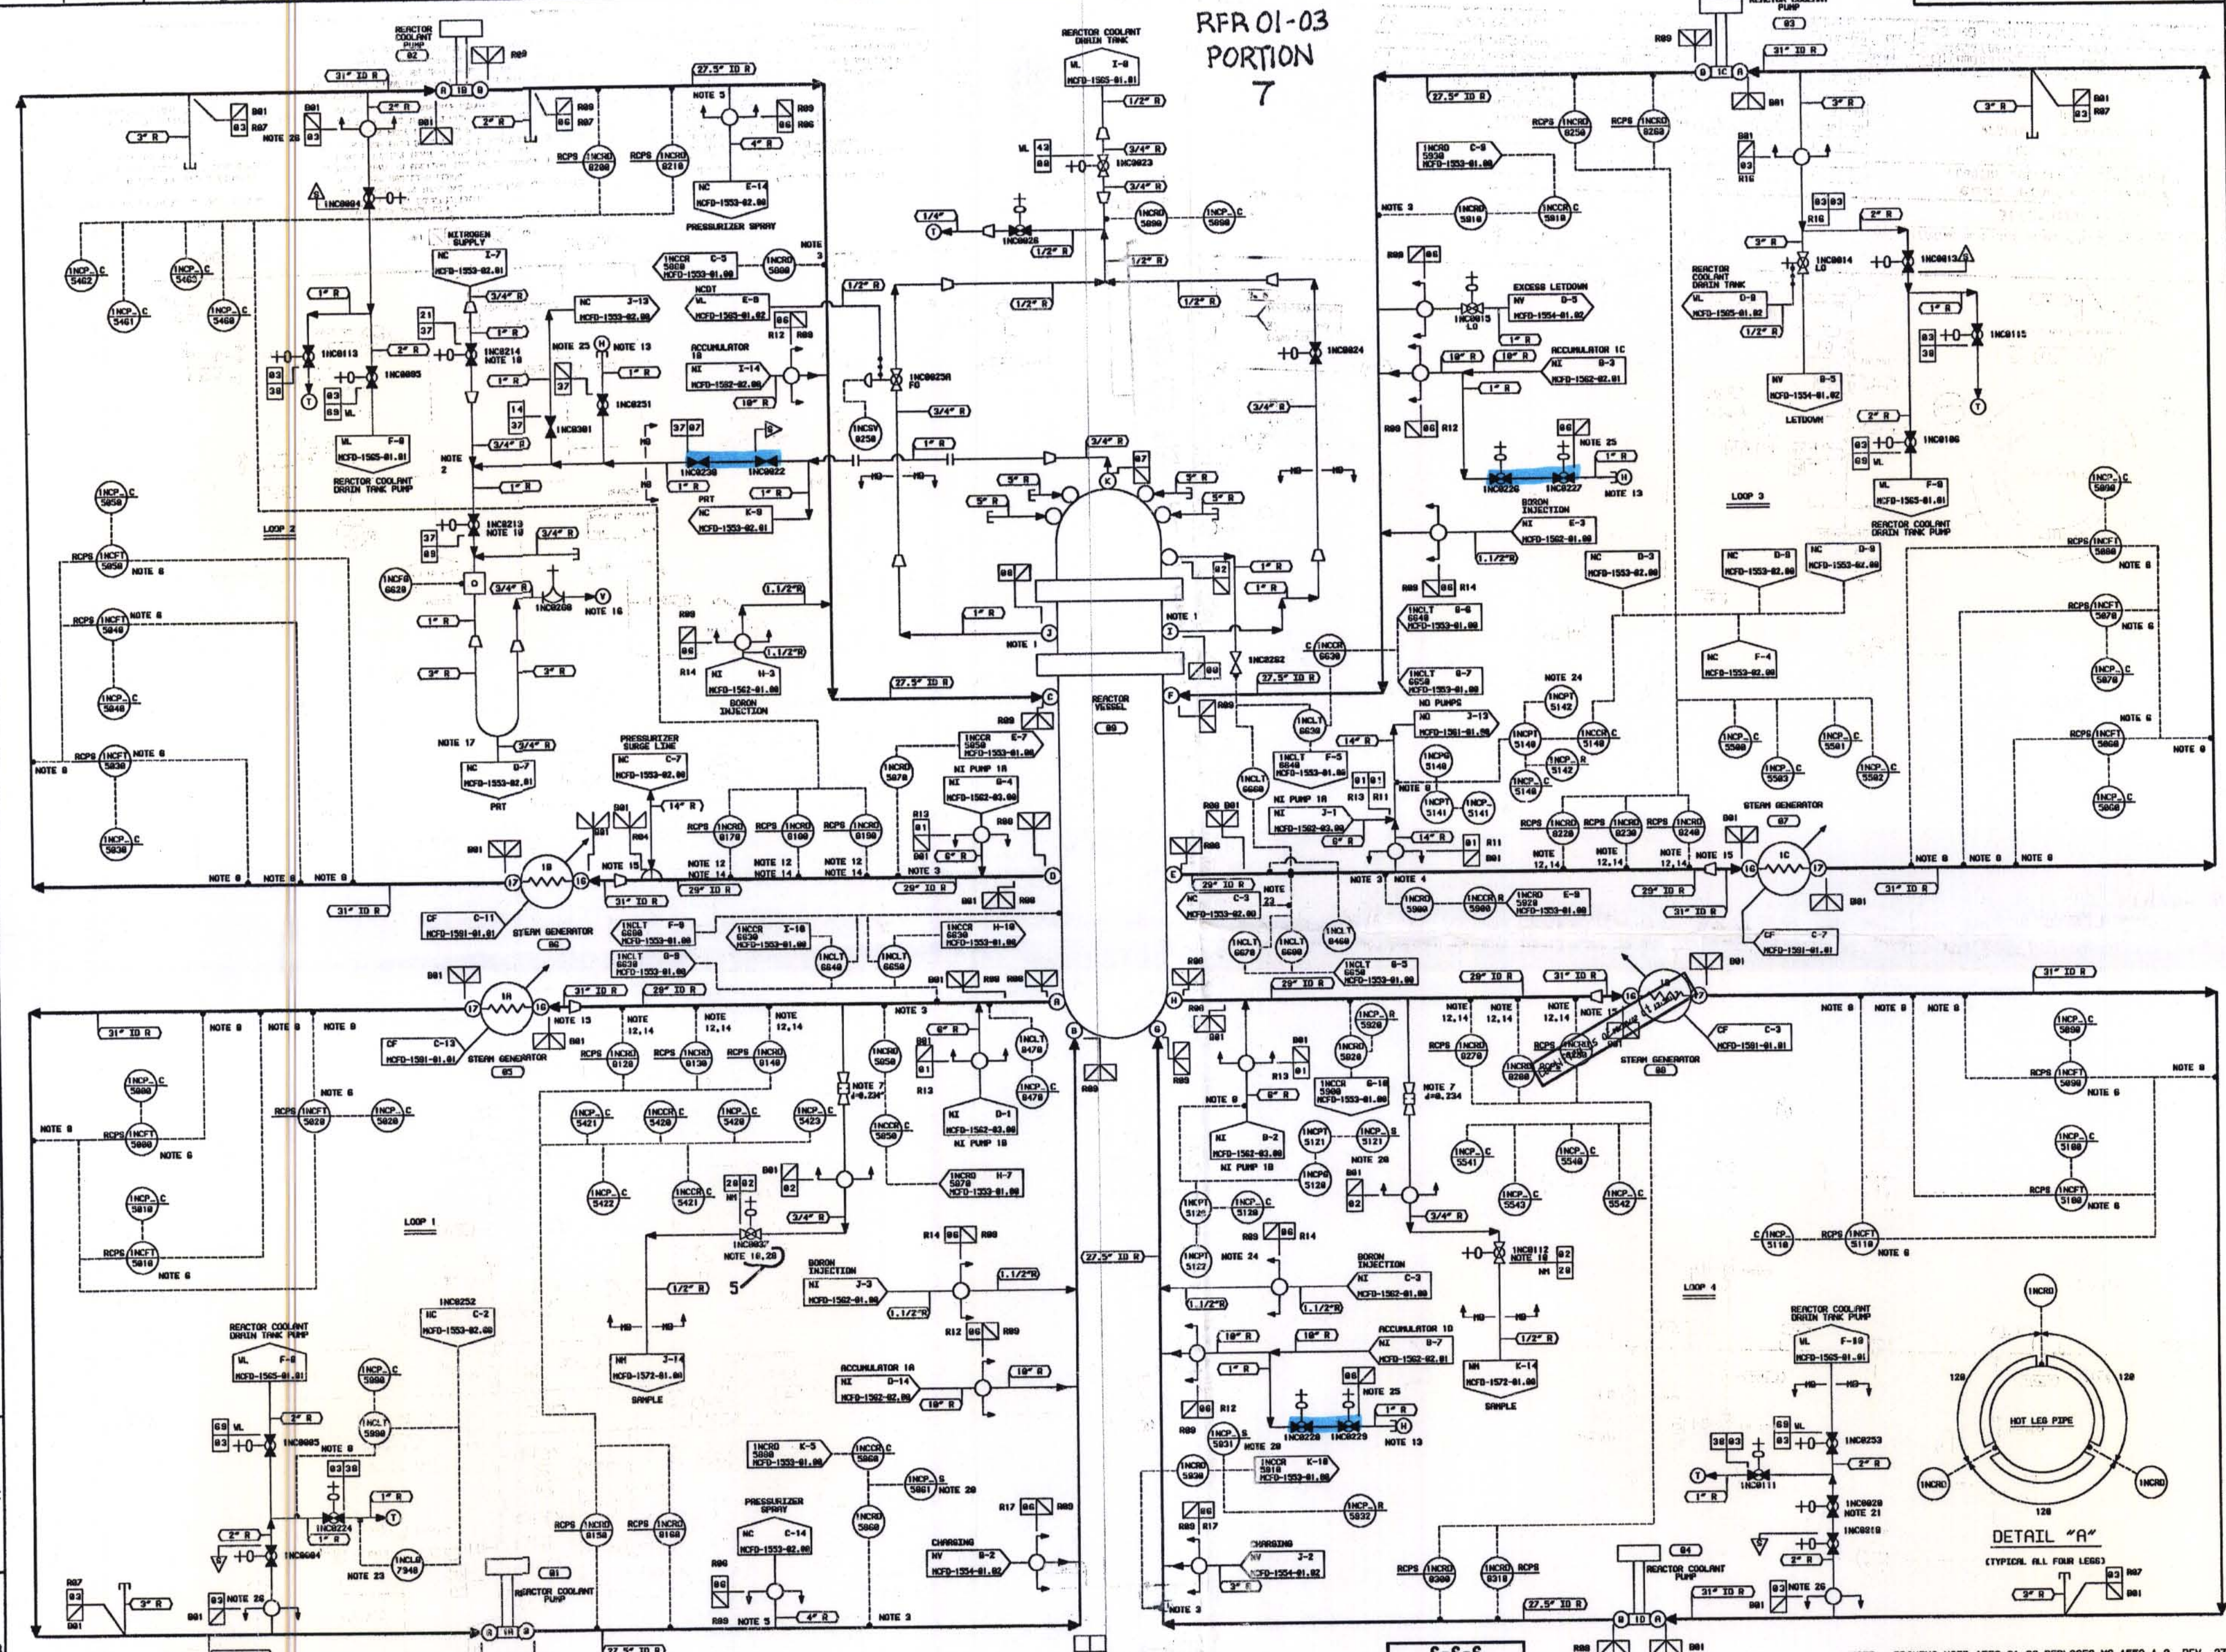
RFR 01-03
PORTION
7

REACTOR COOLANT DRAIN TANK
WL I-8
MCFD-1565-01.01

REACTOR COOLANT PUMP
02

REACTOR COOLANT PUMP
03

31" ID R
27.5" ID R
27.5" ID R
31" ID R

NOTE 5
PRESSURIZER SPRAY
NC E-14
MCFD-1553-02.00

NITROGEN SUPPLY
NC I-7
MCFD-1553-02.01

ACCUMULATOR 1B
NI I-14
MCFD-1562-02.00

ACCUMULATOR 1C
NI B-3
MCFD-1562-02.01

EXCESS LETDOWN
NV D-5
MCFD-1554-01.02

REACTOR COOLANT DRAIN TANK
NV D-5
MCFD-1554-01.02

LETDOWN

REACTOR COOLANT DRAIN TANK PUMP
WL F-8
MCFD-1565-01.01

LOOP 2
LOOP 3
LOOP 1
LOOP 4

BORON INJECTION
NI H-3
MCFD-1562-01.00

BORON INJECTION
NI E-3
MCFD-1562-01.00

PRESSURIZER SURGE LINE
NC C-7
MCFD-1553-02.00

PRT
NC D-7
MCFD-1553-02.01

REACTOR VESSEL
00

NI PUMP 1A
NI PUMP 1B

STEAM GENERATOR
06
STEAM GENERATOR
07
STEAM GENERATOR
05
STEAM GENERATOR
08

CF C-11
MCFD-1591-01.01
CF C-13
MCFD-1591-01.01
CF C-7
MCFD-1591-01.01
CF C-3
MCFD-1591-01.01

NO PUMPS
NO J-13
MCFD-1561-01.00

BORON INJECTION
NI J-3
MCFD-1562-01.00

BORON INJECTION
NI C-3
MCFD-1562-01.00

ACCUMULATOR 1A
NI D-14
MCFD-1562-02.00

ACCUMULATOR 1D
NI B-7
MCFD-1562-02.01

SAMPLE
NM J-14
MCFD-1572-01.00

SAMPLE
NM K-14
MCFD-1572-01.00

PRESSURIZER SPRAY
NC C-14
MCFD-1553-02.00

CHARGING
NV B-2
MCFD-1554-01.02

CHARGING
NV J-2
MCFD-1554-01.02

REACTOR COOLANT PUMP
01

REACTOR COOLANT PUMP
04

REACTOR COOLANT DRAIN TANK PUMP
WL F-8
MCFD-1565-01.01

REACTOR COOLANT DRAIN TANK PUMP
WL F-10
MCFD-1565-01.01

HOT LEG PIPE
DETAIL "A"
(TYPICAL ALL FOUR LEGS)

1NC0238 1NC0022
1NC0226 1NC0227
1NC0228 1NC0229
1NC0025A
1NC0024
1NC0026
1NC0023
1NC0014
1NC0013
1NC0015
1NC0113
1NC0214
1NC0251
1NC0301
1NC0213
1NC0200
1NC0262
1NC0252
1NC0005
1NC0224
1NC0004
1NC0112
1NC0111
1NC0253
1NC0020
1NC0019
1NC0106
1NC0115
1NC0003
1NC0037

NOTE 3
NOTE 5
NOTE 6
NOTE 8
NOTE 12
NOTE 13
NOTE 14
NOTE 15
NOTE 16
NOTE 17
NOTE 20
NOTE 21
NOTE 23
NOTE 24
NOTE 25
NOTE 26
NOTE 28